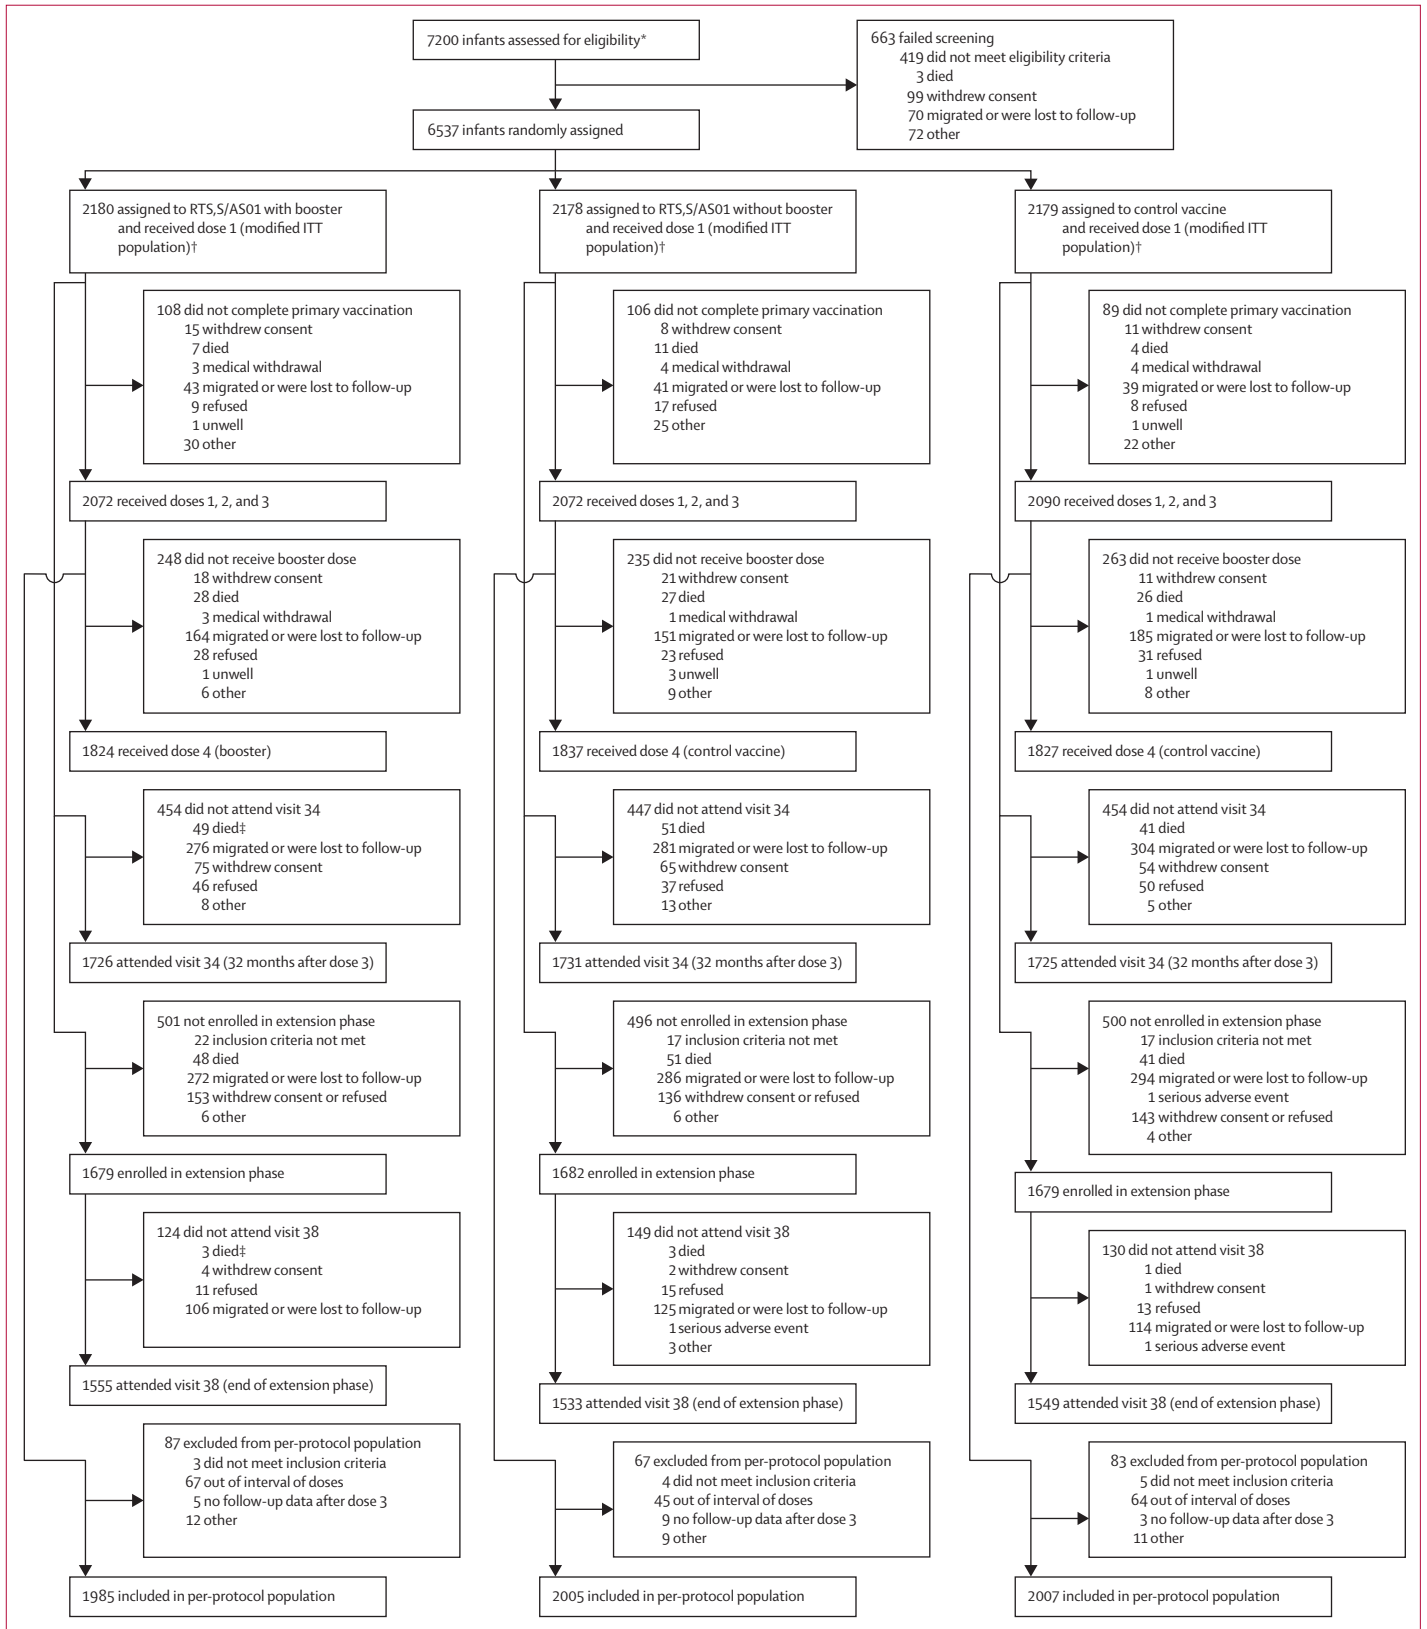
7200 infants assessed for eligibility*

663 failed screening
419 did not meet eligibility criteria
3 died
99 withdrew consent
70 migrated or were lost to follow-up
72 other

6537 infants randomly assigned

2180 assigned to RTS,S/AS01 with booster and received dose 1 (modified ITT population)†

108 did not complete primary vaccination
15 withdrew consent
7 died
3 medical withdrawal
43 migrated or were lost to follow-up
9 refused
1 unwell
30 other

2072 received doses 1, 2, and 3

248 did not receive booster dose
18 withdrew consent
28 died
3 medical withdrawal
164 migrated or were lost to follow-up
28 refused
1 unwell
6 other

1824 received dose 4 (booster)

454 did not attend visit 34
49 died‡
276 migrated or were lost to follow-up
75 withdrew consent
46 refused
8 other

1726 attended visit 34 (32 months after dose 3)

501 not enrolled in extension phase
22 inclusion criteria not met
48 died
272 migrated or were lost to follow-up
153 withdrew consent or refused
6 other

1679 enrolled in extension phase

124 did not attend visit 38
3 died‡
4 withdrew consent
11 refused
106 migrated or were lost to follow-up

1555 attended visit 38 (end of extension phase)

87 excluded from per-protocol population
3 did not meet inclusion criteria
67 out of interval of doses
5 no follow-up data after dose 3
12 other

1985 included in per-protocol population

2178 assigned to RTS,S/AS01 without booster and received dose 1 (modified ITT population)†

106 did not complete primary vaccination
8 withdrew consent
11 died
4 medical withdrawal
41 migrated or were lost to follow-up
17 refused
25 other

2072 received doses 1, 2, and 3

235 did not receive booster dose
21 withdrew consent
27 died
1 medical withdrawal
151 migrated or were lost to follow-up
23 refused
3 unwell
9 other

1837 received dose 4 (control vaccine)

447 did not attend visit 34
51 died
281 migrated or were lost to follow-up
65 withdrew consent
37 refused
13 other

1731 attended visit 34 (32 months after dose 3)

496 not enrolled in extension phase
17 inclusion criteria not met
51 died
286 migrated or were lost to follow-up
136 withdrew consent or refused
6 other

1682 enrolled in extension phase

149 did not attend visit 38
3 died
2 withdrew consent
15 refused
125 migrated or were lost to follow-up
1 serious adverse event
3 other

1533 attended visit 38 (end of extension phase)

67 excluded from per-protocol population
4 did not meet inclusion criteria
45 out of interval of doses
9 no follow-up data after dose 3
9 other

2005 included in per-protocol population

2179 assigned to control vaccine and received dose 1 (modified ITT population)†

89 did not complete primary vaccination
11 withdrew consent
4 died
4 medical withdrawal
39 migrated or were lost to follow-up
8 refused
1 unwell
22 other

2090 received doses 1, 2, and 3

263 did not receive booster dose
11 withdrew consent
26 died
1 medical withdrawal
185 migrated or were lost to follow-up
31 refused
1 unwell
8 other

1827 received dose 4 (control vaccine)

454 did not attend visit 34
41 died
304 migrated or were lost to follow-up
54 withdrew consent
50 refused
5 other

1725 attended visit 34 (32 months after dose 3)

500 not enrolled in extension phase
17 inclusion criteria not met
41 died
294 migrated or were lost to follow-up
1 serious adverse event
143 withdrew consent or refused
4 other

1679 enrolled in extension phase

130 did not attend visit 38
1 died
1 withdrew consent
13 refused
114 migrated or were lost to follow-up
1 serious adverse event

1549 attended visit 38 (end of extension phase)

83 excluded from per-protocol population
5 did not meet inclusion criteria
64 out of interval of doses
3 no follow-up data after dose 3
11 other

2007 included in per-protocol population